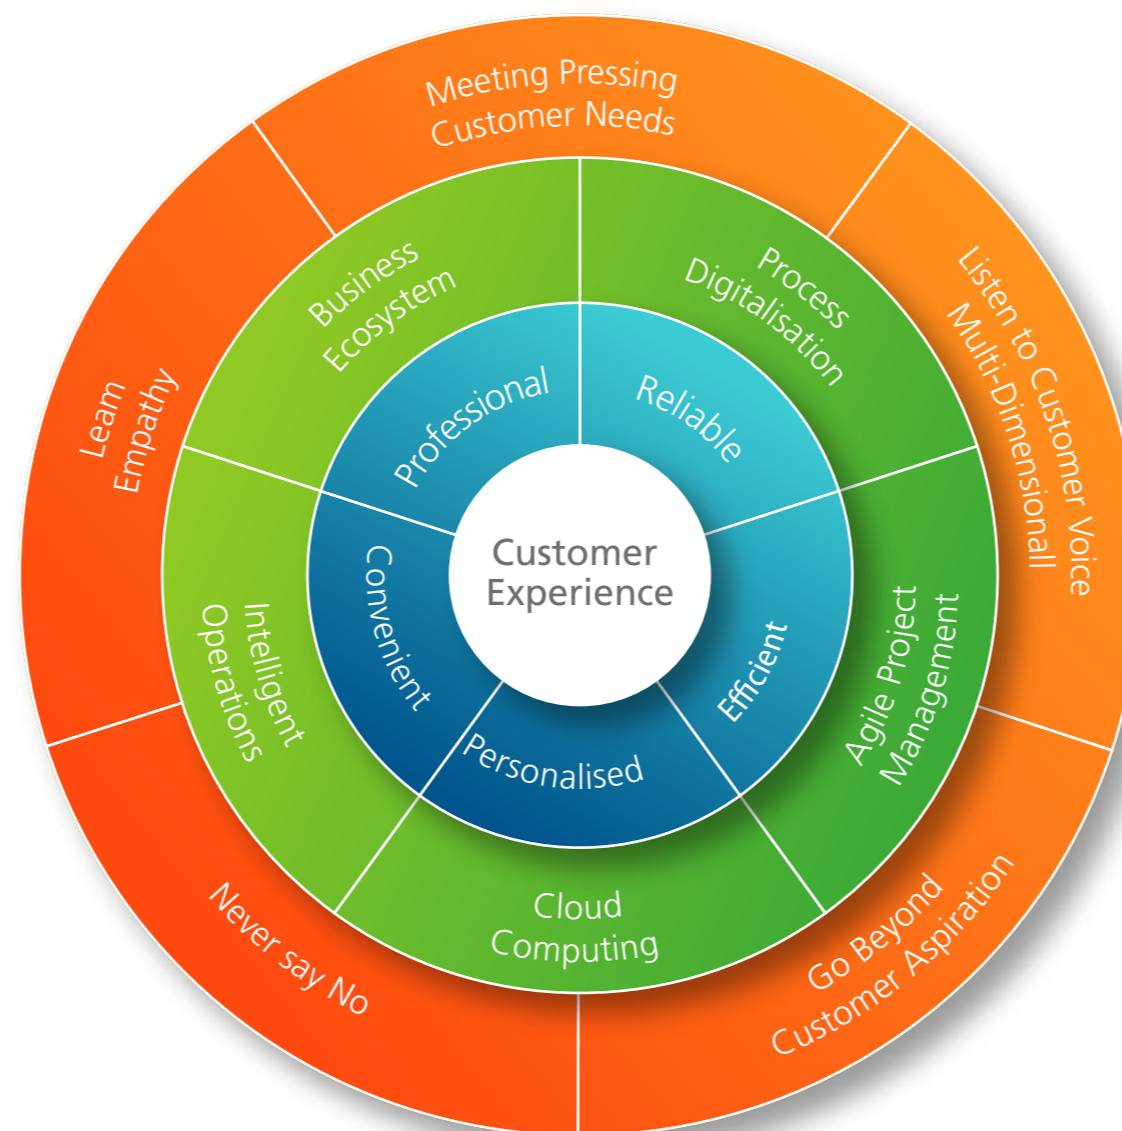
Meeting Pressing Customer Needs

Listen to Customer Voice Multi-Dimensionall

Go Beyond Customer Aspiration

Never say No

Learn Empathy

Business Ecosystem

Process Digitalisation

Agile Project Management

Cloud Computing

Intelligent Operations

Professional

Reliable

Efficient

Personalised

Convenient

Customer Experience